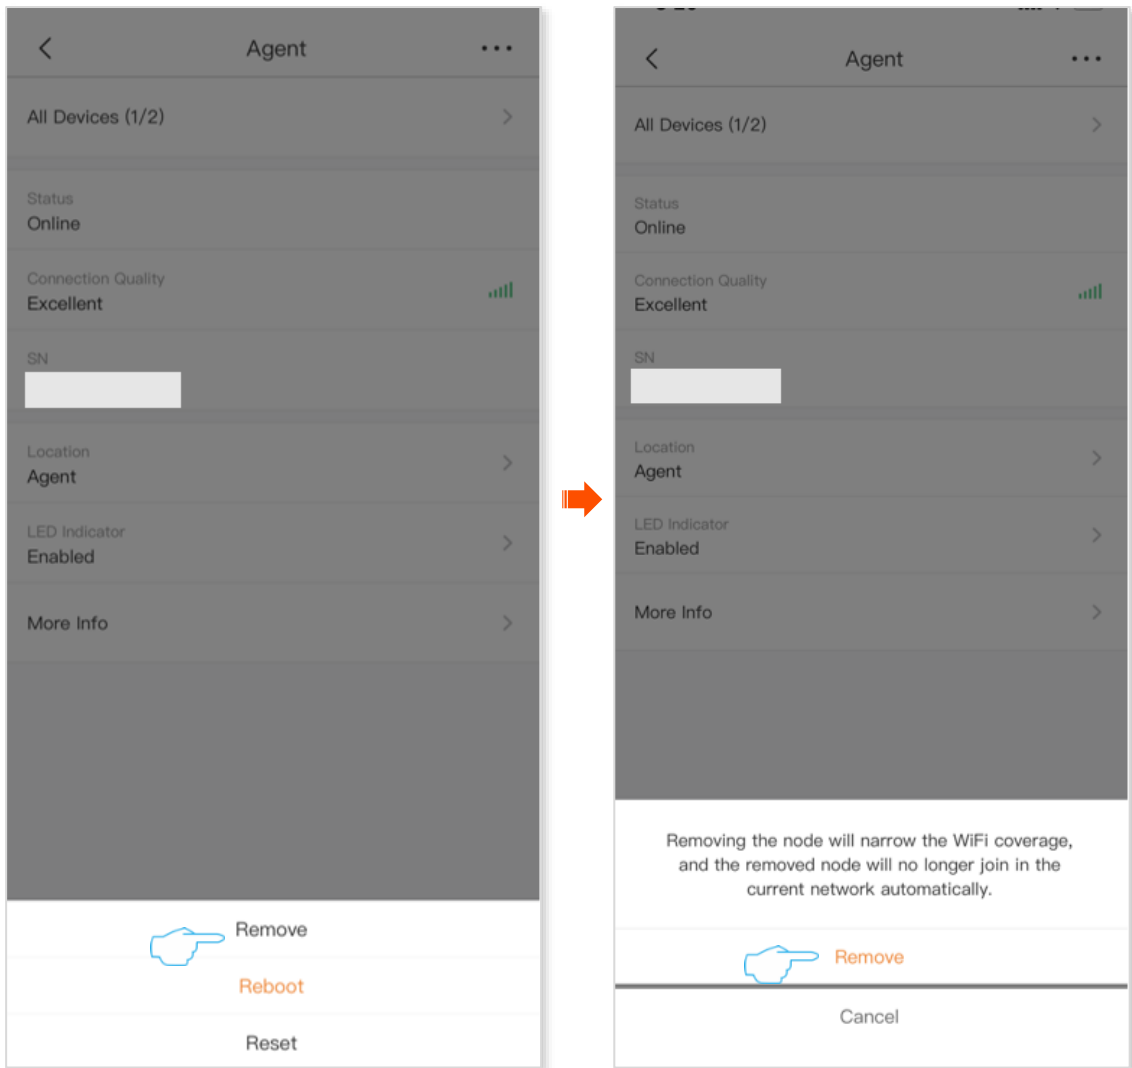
Agent

All Devices (1/2)

Status
Online

Connection Quality
Excellent

SN

Location
Agent

LED Indicator
Enabled

More Info

Remove

Reboot

Reset

Agent

All Devices (1/2)

Status
Online

Connection Quality
Excellent

SN

Location
Agent

LED Indicator
Enabled

More Info

Removing the node will narrow the WiFi coverage, and the removed node will no longer join in the current network automatically.

Remove

Cancel